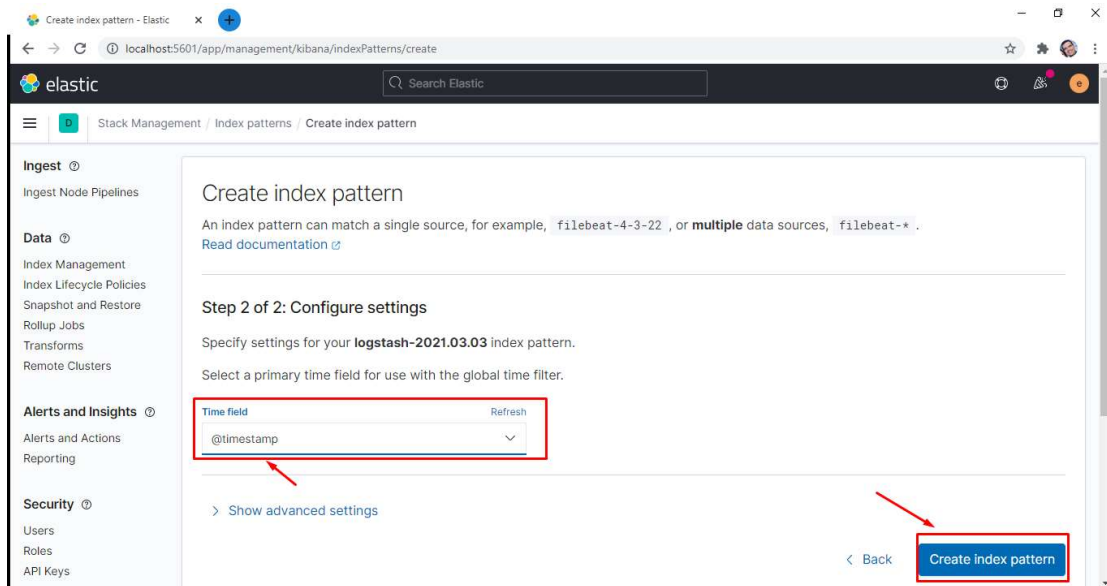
Create index pattern - Elastic ×

localhost:5601/app/management/kibana/indexPatterns/create

elastic

Search Elastic

e

D Stack Management / Index patterns / Create index pattern

Ingest

Ingest Node Pipelines

Data

Index Management
Index Lifecycle Policies
Snapshot and Restore
Rollup Jobs
Transforms
Remote Clusters

Alerts and Insights

Alerts and Actions
Reporting

Security

Users
Roles
API Keys

Create index pattern

An index pattern can match a single source, for example, filebeat-4-3-22 , or **multiple** data sources, filebeat-* .
Read documentation

Step 2 of 2: Configure settings

Specify settings for your **logstash-2021.03.03** index pattern.

Select a primary time field for use with the global time filter.

Time field Refresh

@timestamp

> Show advanced settings

< Back

Create index pattern